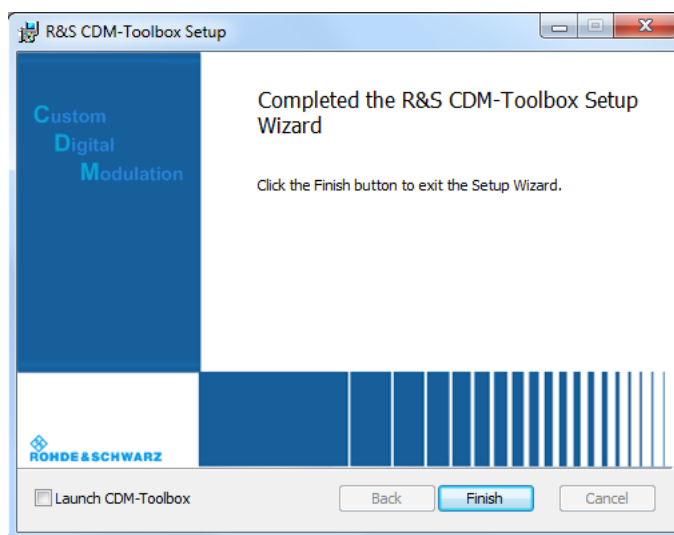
R&S CDM-Toolbox Setup

Custom
Digital
Modulation

Completed the R&S CDM-Toolbox Setup Wizard

Click the Finish button to exit the Setup Wizard.

ROHDE&SCHWARZ

Launch CDM-Toolbox

Back

Finish

Cancel